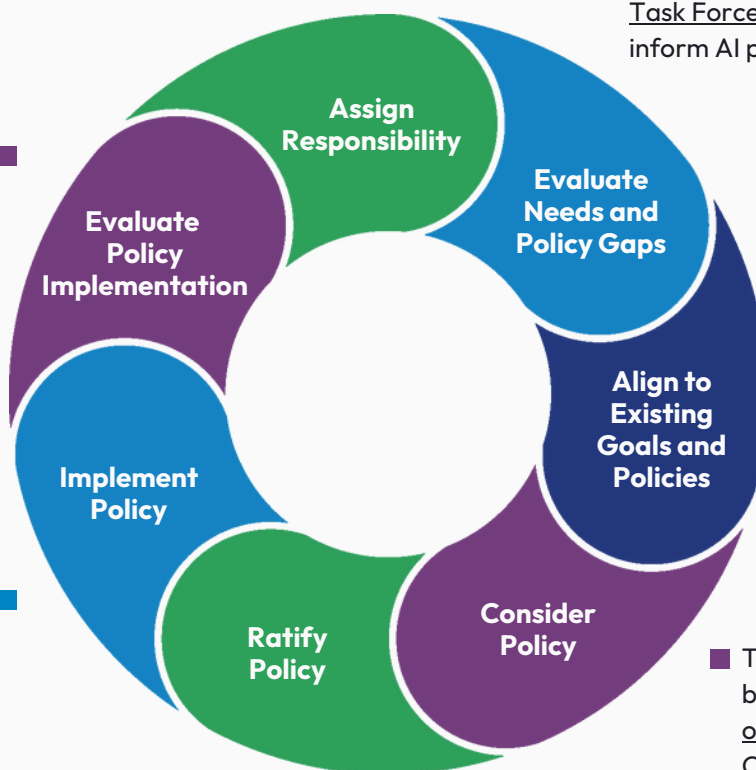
Task Force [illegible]
inform AI p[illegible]

Assign Responsibility

Evaluate Needs and Policy Gaps

Align to Existing Goals and Policies

Consider Policy

Ratify Policy

Implement Policy

Evaluate Policy Implementation

T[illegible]
b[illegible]
o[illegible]
C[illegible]